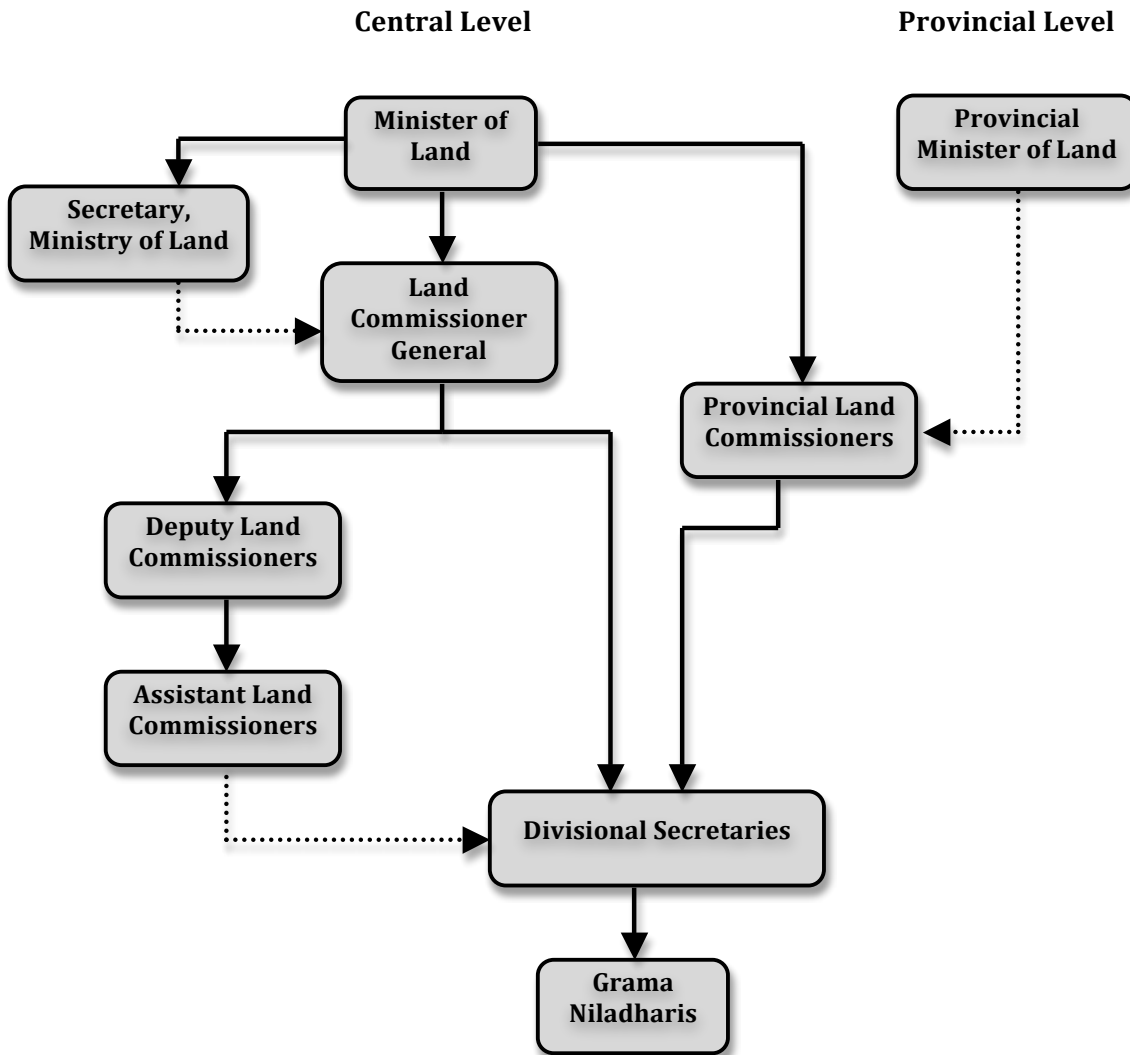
Central Level

Provincial Level

Minister of Land

Provincial Minister of Land

Secretary, Ministry of Land

Land Commissioner General

Provincial Land Commissioners

Deputy Land Commissioners

Assistant Land Commissioners

Divisional Secretaries

Grama Niladharis